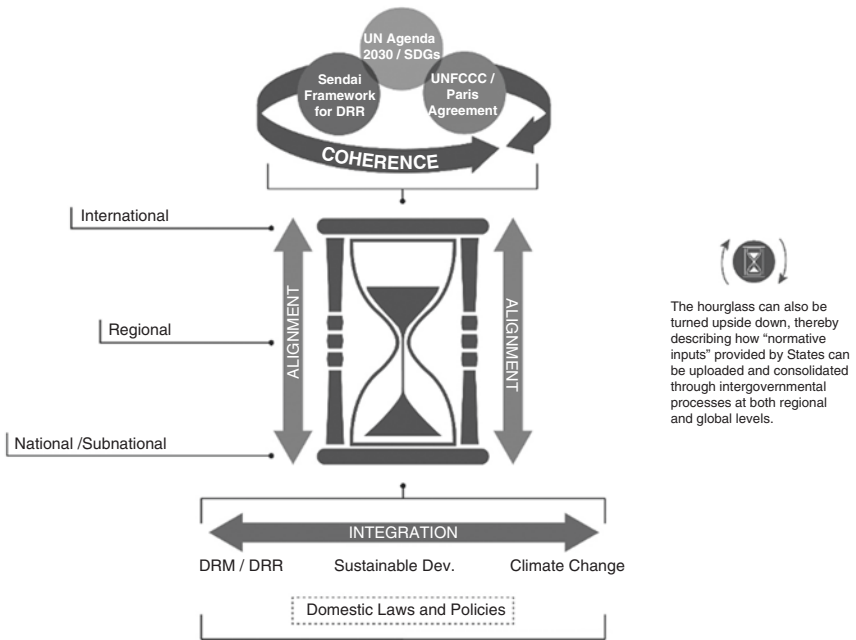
UN Agenda 2030 / SDGs

Sendai Framework for DRR

UNFCCC / Paris Agreement

COHERENCE

International

Regional

National /Subnational

ALIGNMENT

ALIGNMENT

The hourglass can also be turned upside down, thereby describing how "normative inputs" provided by States can be uploaded and consolidated through intergovernmental processes at both regional and global levels.

INTEGRATION

DRM / DRR

Sustainable Dev.

Climate Change

Domestic Laws and Policies